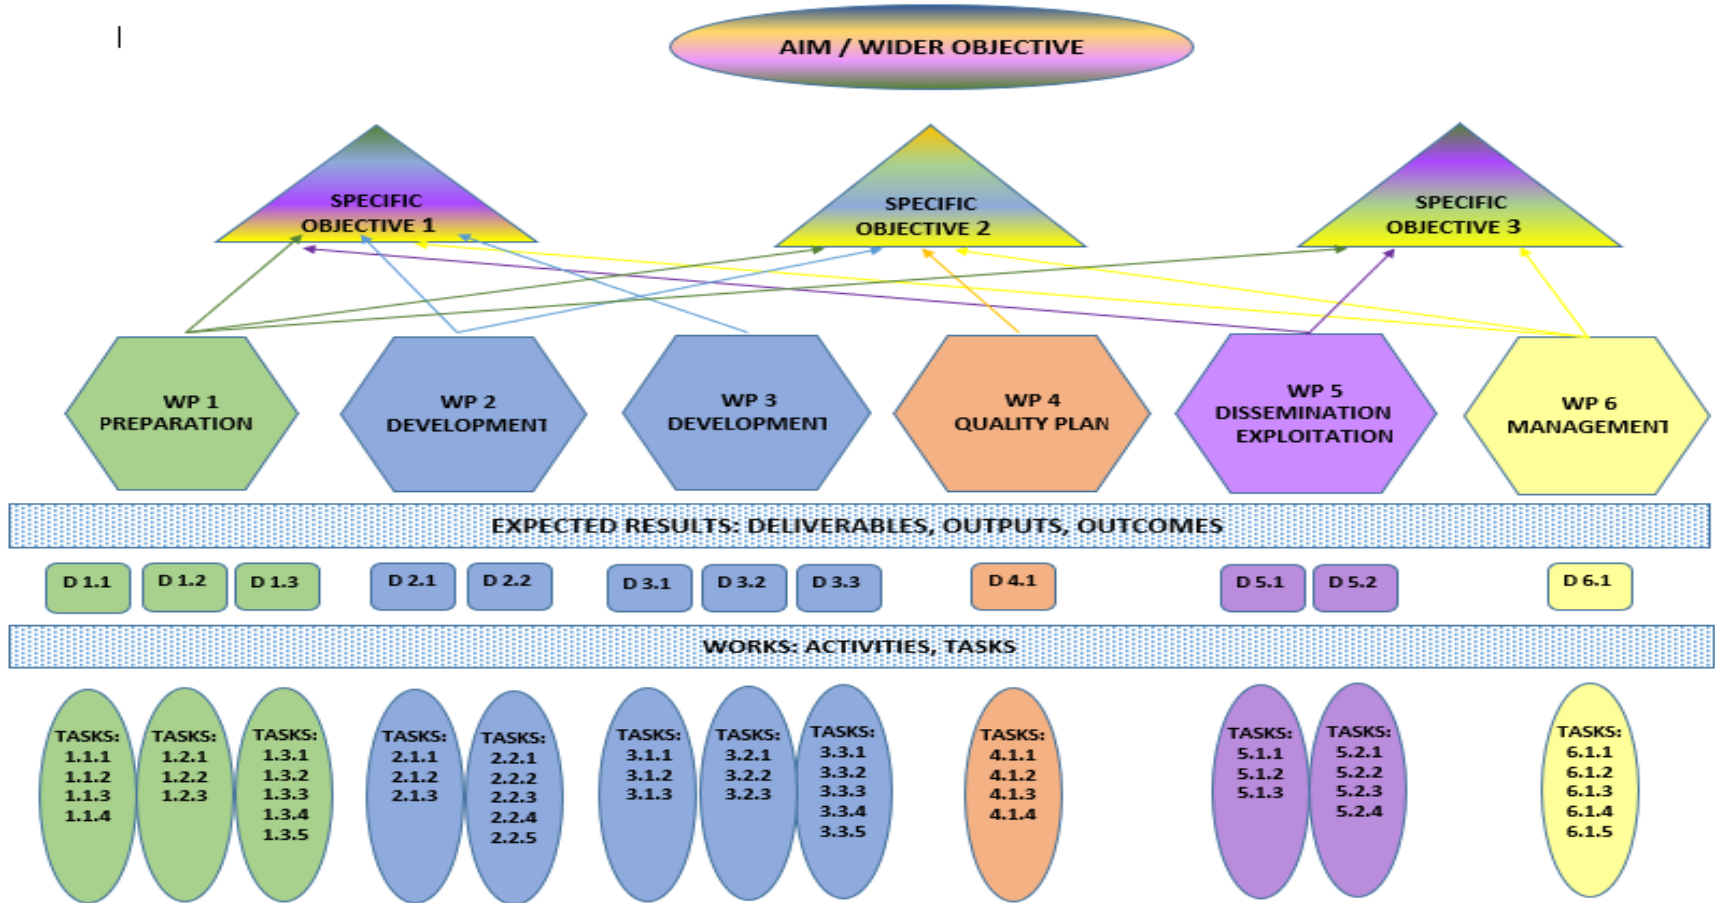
AIM / WIDER OBJECTIVE

SPECIFIC OBJECTIVE 1

SPECIFIC OBJECTIVE 2

SPECIFIC OBJECTIVE 3

WP 1 PREPARATION

WP 2 DEVELOPMENT

WP 3 DEVELOPMENT

WP 4 QUALITY PLAN

WP 5 DISSEMINATION EXPLOITATION

WP 6 MANAGEMENT

EXPECTED RESULTS: DELIVERABLES, OUTPUTS, OUTCOMES

D 1.1 D 1.2 D 1.3 D 2.1 D 2.2 D 3.1 D 3.2 D 3.3 D 4.1 D 5.1 D 5.2 D 6.1

WORKS: ACTIVITIES, TASKS

TASKS: 1.1.1 1.1.2 1.1.3 1.1.4

TASKS: 1.2.1 1.2.2 1.2.3

TASKS: 1.3.1 1.3.2 1.3.3 1.3.4 1.3.5

TASKS: 2.1.1 2.1.2 2.1.3

TASKS: 2.2.1 2.2.2 2.2.3 2.2.4 2.2.5

TASKS: 3.1.1 3.1.2 3.1.3

TASKS: 3.2.1 3.2.2 3.2.3

TASKS: 3.3.1 3.3.2 3.3.3 3.3.4 3.3.5

TASKS: 4.1.1 4.1.2 4.1.3 4.1.4

TASKS: 5.1.1 5.1.2 5.1.3

TASKS: 5.2.1 5.2.2 5.2.3 5.2.4

TASKS: 6.1.1 6.1.2 6.1.3 6.1.4 6.1.5